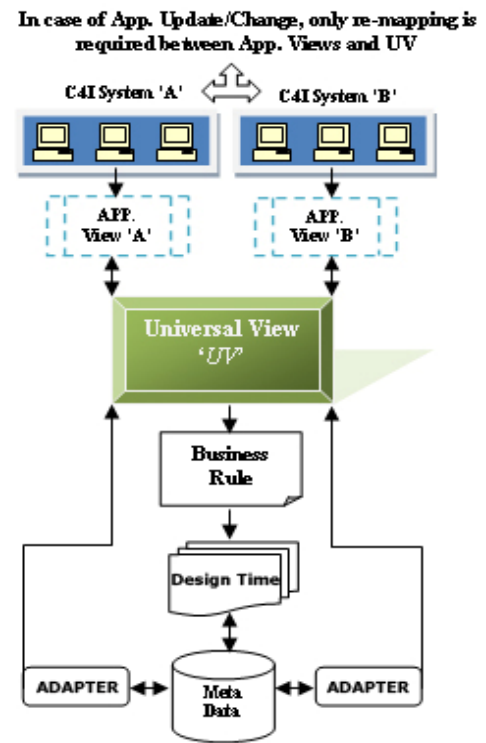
In case of App. Update/Change, only re-mapping is required between App. Views and UV

C4I System 'A'

C4I System 'B'

APP. View 'A'

APP. View 'B'

Universal View 'UV'

Business Rule

Design Time

ADAPTER

Meta Data

ADAPTER